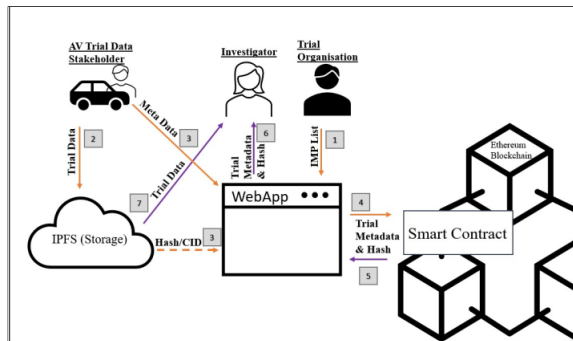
AV Trial Data Stakeholder

Investigator

Trial Organisation

Meta Data

3

Trial Metadata & Hash

6

IMP List

1

2

Trial Data

Trial Data

7

Ethereum Blockchain

WebApp

4

Trial Metadata & Hash

Smart Contract

IPFS (Storage)

Hash/CID

3

5